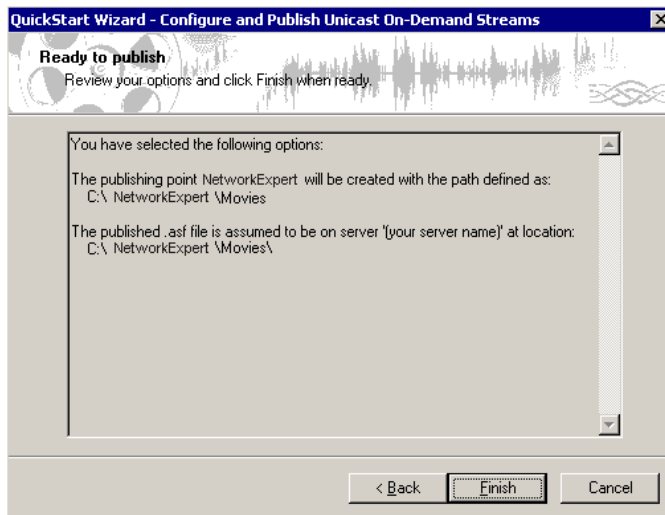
QuickStart Wizard - Configure and Publish Unicast On-Demand Streams

Ready to publish
Review your options and click Finish when ready.

You have selected the following options:

The publishing point NetworkExpert will be created with the path defined as:
C:\ NetworkExpert \Movies

The published .asf file is assumed to be on server '(your server name)' at location:
C:\ NetworkExpert \Movies\

< Back | Finish | Cancel